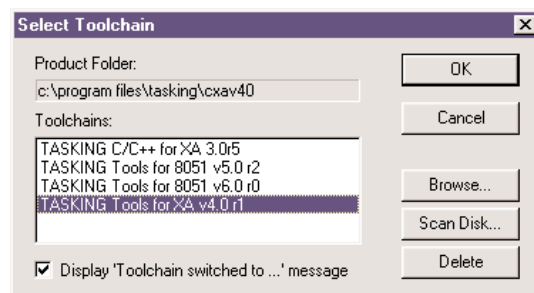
Select Toolchain

Product Folder:

c:\program files\tasking\cxav40

Toolchains:

TASKING C/C++ for XA 3.0r5
TASKING Tools for 8051 v5.0 r2
TASKING Tools for 8051 v6.0 r0
TASKING Tools for XA v4.0 r1

☑ Display 'Toolchain switched to ...' message

OK

Cancel

Browse...

Scan Disk...

Delete